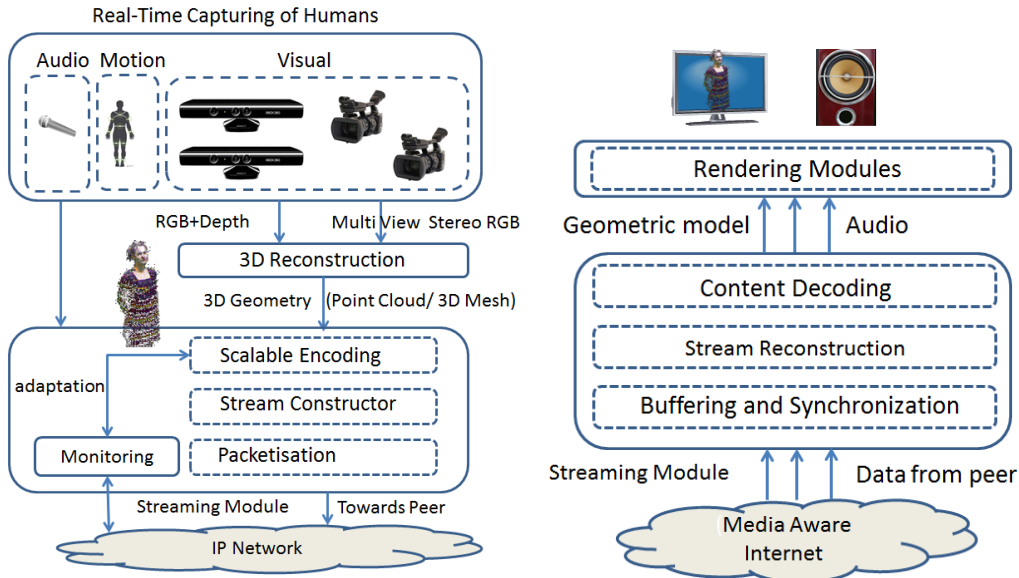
Real-Time Capturing of Humans

Audio

Motion

Visual

RGB+Depth

Multi View Stereo RGB

3D Reconstruction

3D Geometry (Point Cloud/ 3D Mesh)

Scalable Encoding

adaptation

Stream Constructor

Monitoring

Packetisation

Streaming Module

Towards Peer

IP Network

Rendering Modules

Geometric model

Audio

Content Decoding

Stream Reconstruction

Buffering and Synchronization

Streaming Module

Data from peer

Media Aware Internet